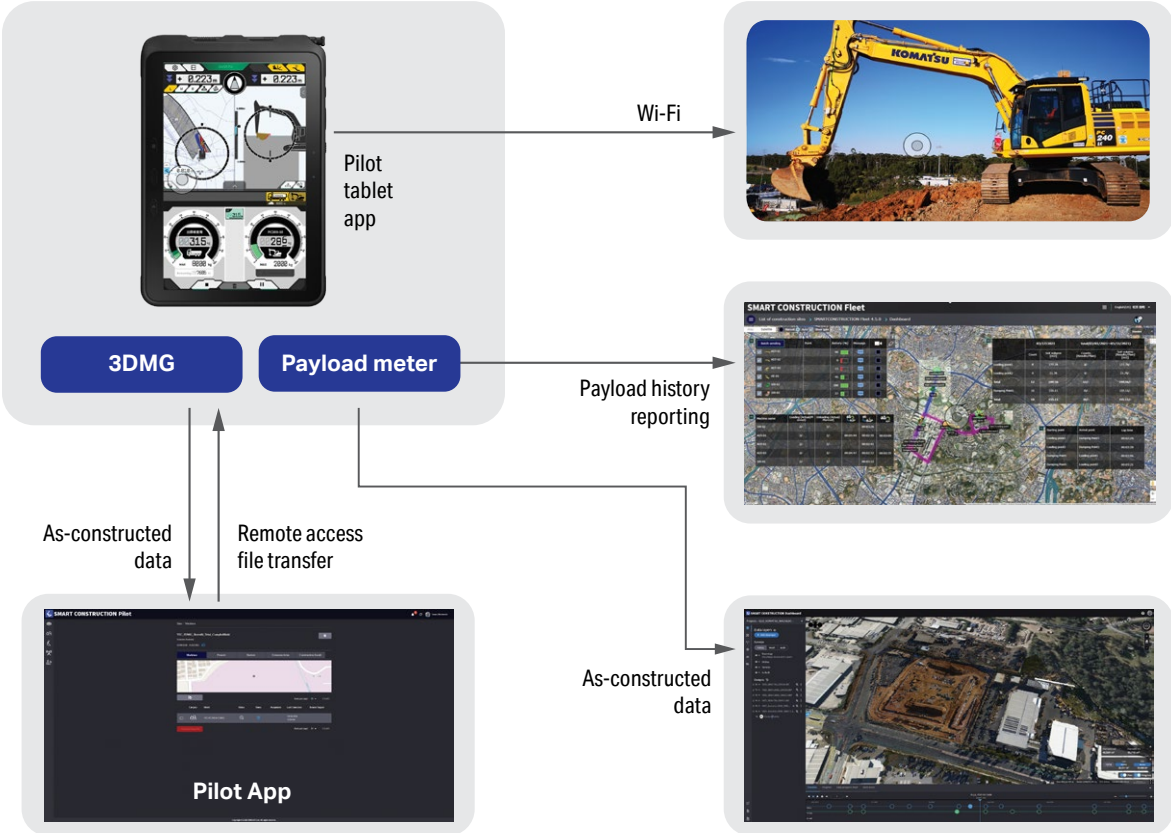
0.223m
0.223m
315
286
Pilot tablet app

Wi-Fi

KOMATSU
PC
240

3DMG

Payload meter

SMART CONSTRUCTION Fleet

Payload history reporting

As-constructed data

Remote access file transfer

SMART CONSTRUCTION Fleet

Pilot App

SMART CONSTRUCTION Dashboard

As-constructed data